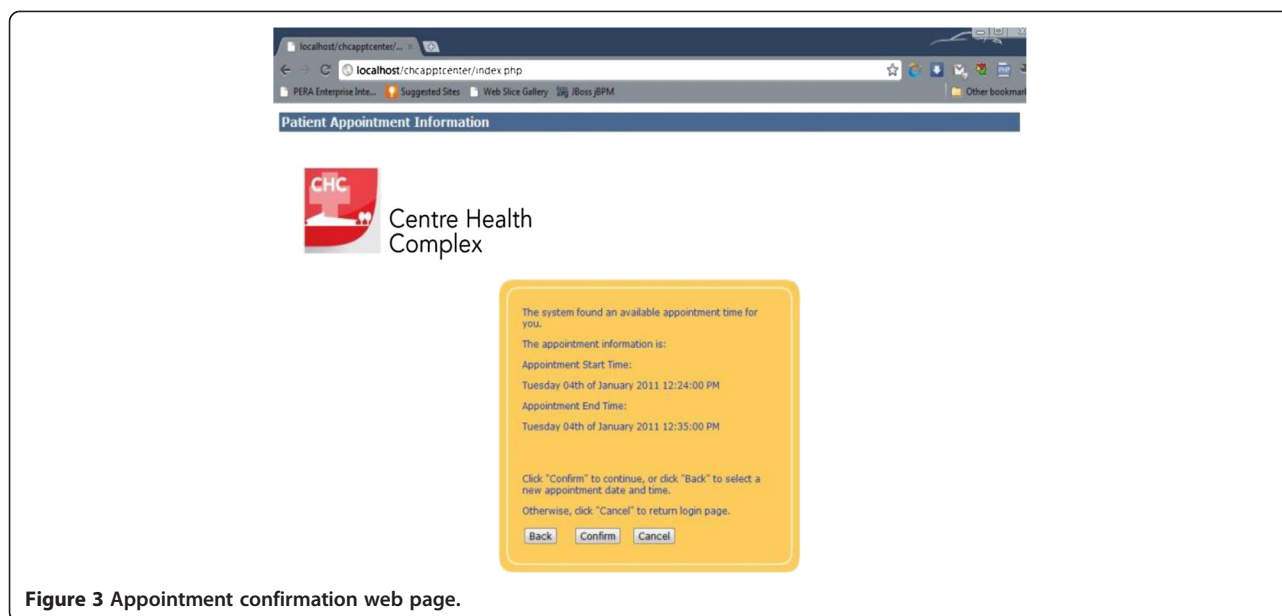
localhost/chcapptcenter/... ×

localhost/chcapptcenter/index.php

PERA Enterprise Inte... Suggested Sites Web Slice Gallery JBoss jBPM

Other bookmarks

Patient Appointment Information

CHC

Centre Health Complex

The system found an available appointment time for you.

The appointment information is:

Appointment Start Time:

Tuesday 04th of January 2011 12:24:00 PM

Appointment End Time:

Tuesday 04th of January 2011 12:35:00 PM

Click "Confirm" to continue, or click "Back" to select a new appointment date and time.

Otherwise, click "Cancel" to return login page.

Back Confirm Cancel

**Figure 3 Appointment confirmation web page.**